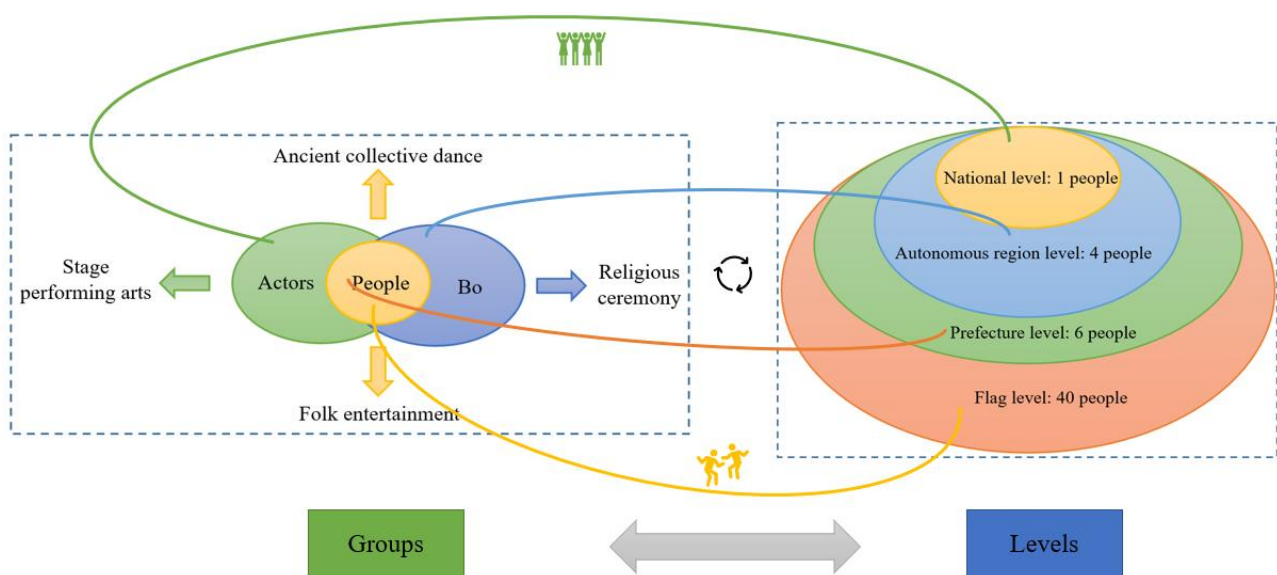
Ancient collective dance

Stage performing arts

Actors

People

Bo

Religious ceremony

Folk entertainment

National level: 1 people

Autonomous region level: 4 people

Prefecture level: 6 people

Flag level: 40 people

Groups

Levels